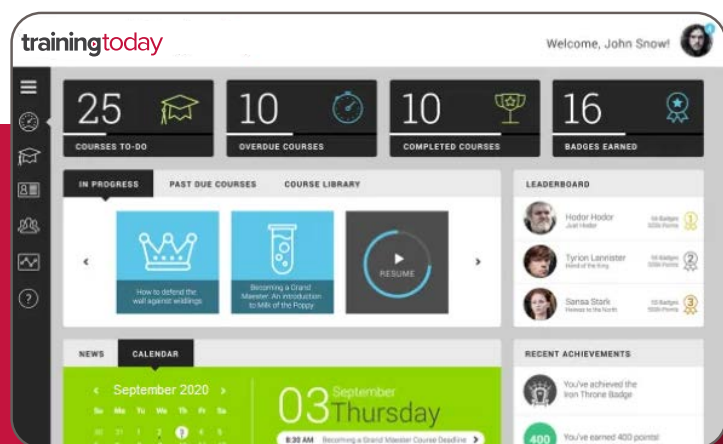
trainingtoday

Welcome, John Snow!

25 COURSES TO-DO

10 OVERDUE COURSES

10 COMPLETED COURSES

16 BADGES EARNED

IN PROGRESS PAST DUE COURSES COURSE LIBRARY

How to defend the wall against wildlings

Becoming a Grand Maester: An introduction to Milk of the Poppy

RESUME

LEADERBOARD

Hodor Hodor
Just Hodor
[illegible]

Tyrion Lannister
Hand of the King
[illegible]

Sansa Stark
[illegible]
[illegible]

NEWS CALENDAR

September 2020

Su Mo Tu We Th Fr Sa

30 31 1 2 3 4 5

03 September Thursday

8:30 AM Becoming a Grand Maester Course Deadline

RECENT ACHIEVEMENTS

You've achieved the Iron Throne Badge

400 You've earned 400 points!